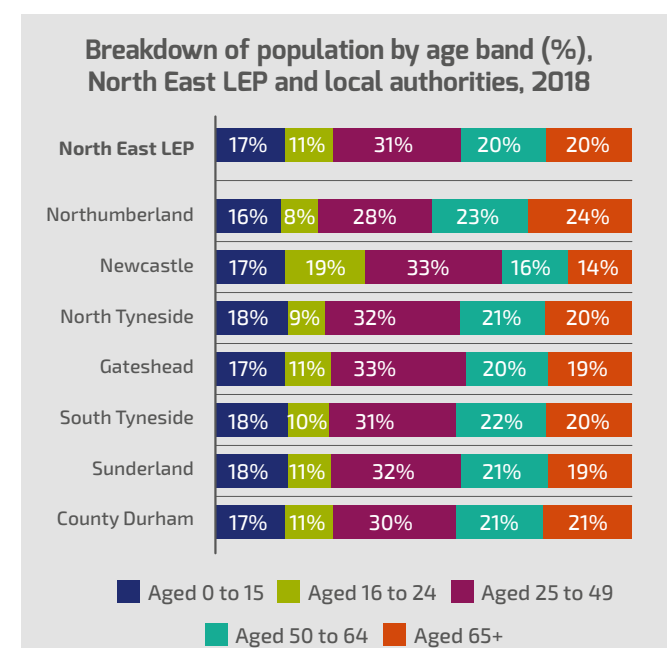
Breakdown of population by age band (%), North East LEP and local authorities, 2018

| | Aged 0 to 15 | Aged 16 to 24 | Aged 25 to 49 | Aged 50 to 64 | Aged 65+ |
|---|---|---|---|---|---|
| North East LEP | 17% | 11% | 31% | 20% | 20% |
| Northumberland | 16% | 8% | 28% | 23% | 24% |
| Newcastle | 17% | 19% | 33% | 16% | 14% |
| North Tyneside | 18% | 9% | 32% | 21% | 20% |
| Gateshead | 17% | 11% | 33% | 20% | 19% |
| South Tyneside | 18% | 10% | 31% | 22% | 20% |
| Sunderland | 18% | 11% | 32% | 21% | 19% |
| County Durham | 17% | 11% | 30% | 21% | 21% |

Aged 0 to 15
Aged 16 to 24
Aged 25 to 49
Aged 50 to 64
Aged 65+